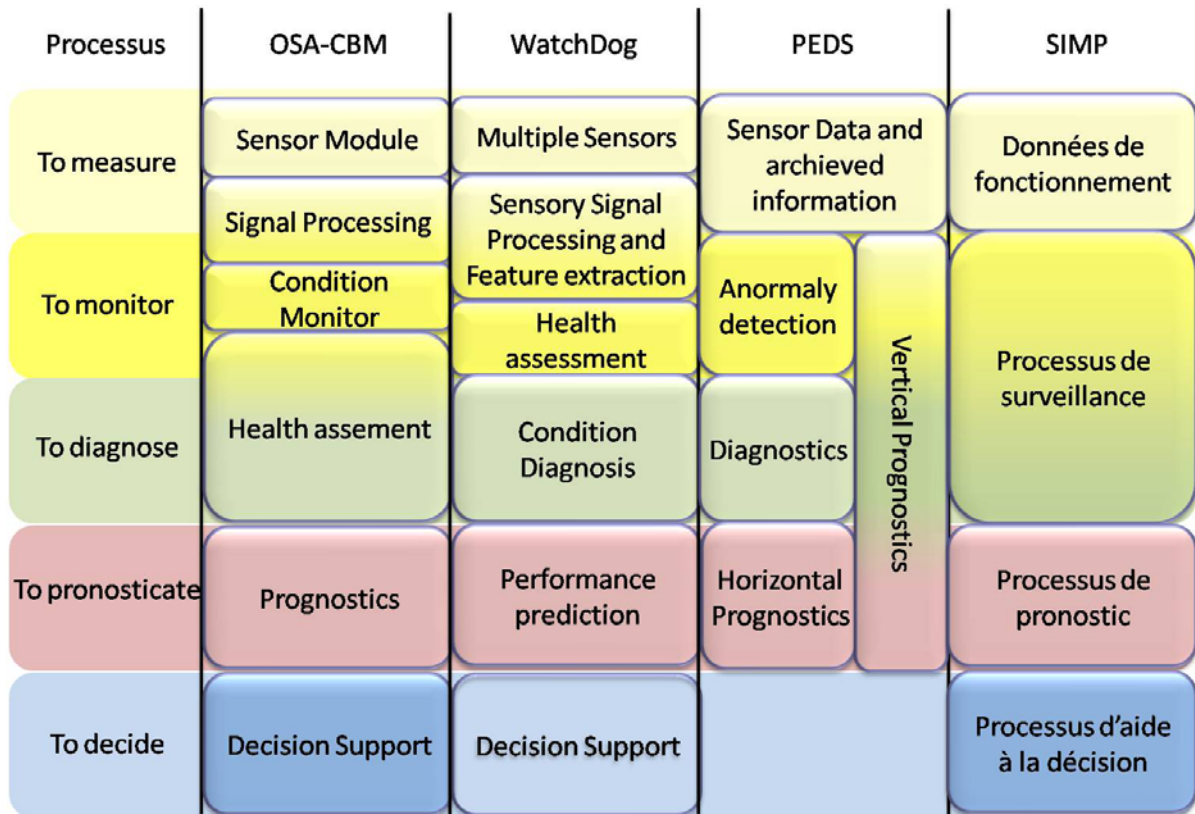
| Processus | OSA-CBM | WatchDog | PEDS | SIMP |
|---|---|---|---|---|
| To measure | Sensor Module<br>Signal Processing | Multiple Sensors<br>Sensory Signal Processing and Feature extraction | Sensor Data and archieved information | Données de fonctionnement |
| To monitor | Condition Monitor | Health assessment | Anormaly detection | Processus de surveillance |
| To diagnose | Health assement | Condition Diagnosis | Diagnostics | |
| To pronosticate | Prognostics | Performance prediction | Horizontal Prognostics | Processus de pronostic |
| To decide | Decision Support | Decision Support | | Processus d'aide à la décision |

Vertical Prognostics